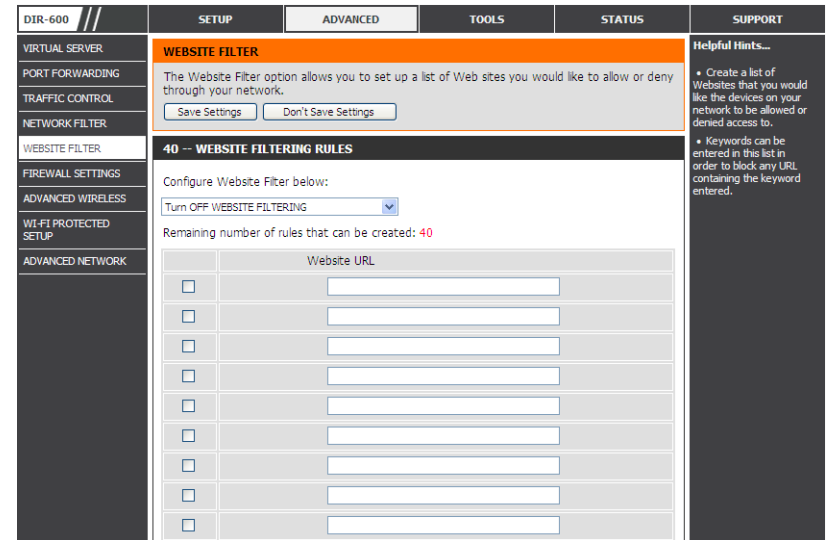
DIR-600

SETUP | ADVANCED | TOOLS | STATUS | SUPPORT

VIRTUAL SERVER
PORT FORWARDING
TRAFFIC CONTROL
NETWORK FILTER
WEBSITE FILTER
FIREWALL SETTINGS
ADVANCED WIRELESS
WI-FI PROTECTED SETUP
ADVANCED NETWORK

WEBSITE FILTER

The Website Filter option allows you to set up a list of Web sites you would like to allow or deny through your network.

Save Settings | Don't Save Settings

40 -- WEBSITE FILTERING RULES

Configure Website Filter below:

Turn OFF WEBSITE FILTERING

Remaining number of rules that can be created: 40

| | Website URL |
|---|---|
| ☐ | |
| ☐ | |
| ☐ | |
| ☐ | |
| ☐ | |
| ☐ | |
| ☐ | |
| ☐ | |
| ☐ | |

Helpful Hints...

• Create a list of Websites that you would like the devices on your network to be allowed or denied access to.

• Keywords can be entered in this list in order to block any URL containing the keyword entered.